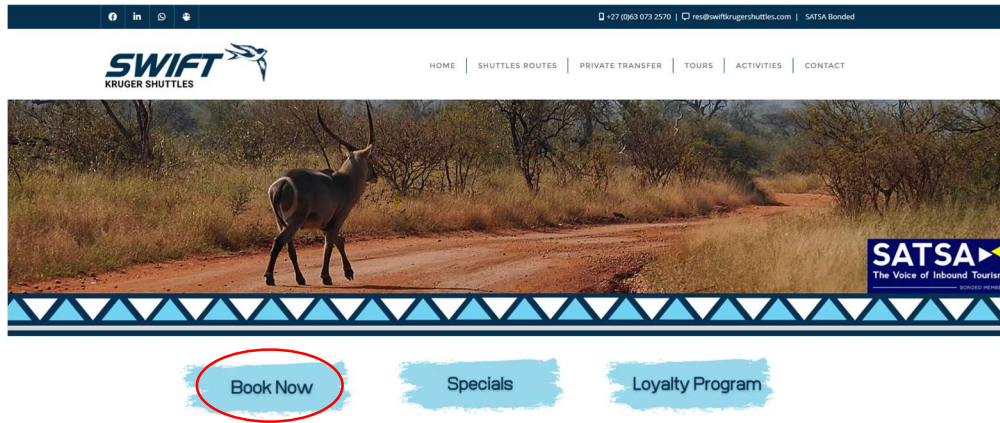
+27 (0)63 073 2570 | res@swiftkrugershuttles.com | SATSA Bonded

SWIFT
KRUGER SHUTTLES

HOME | SHUTTLES ROUTES | PRIVATE TRANSFER | TOURS | ACTIVITIES | CONTACT

SATSA
The Voice of Inbound Touris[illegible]
BONDED MEMB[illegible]

Book Now

Specials

Loyalty Program